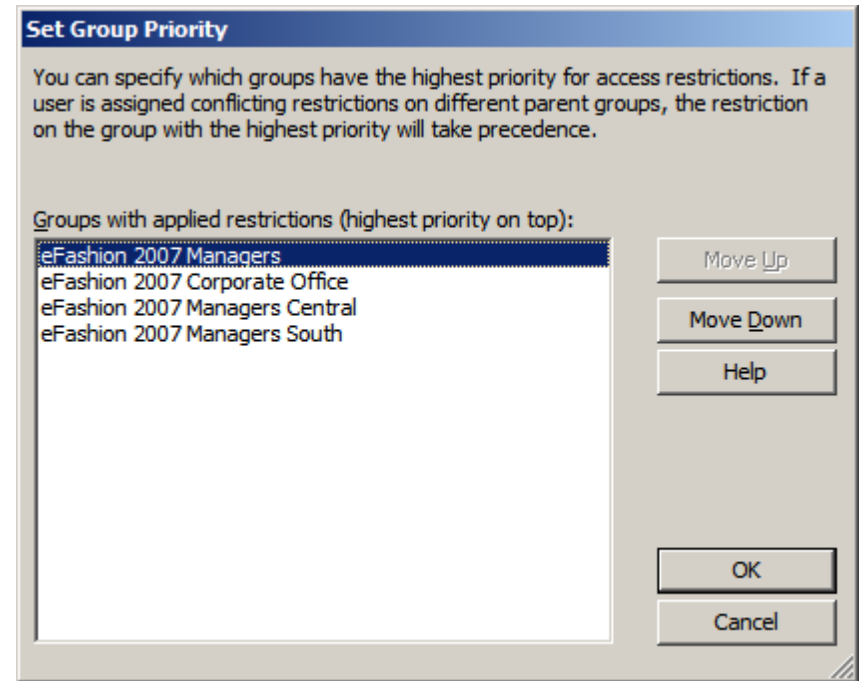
Set Group Priority

You can specify which groups have the highest priority for access restrictions. If a user is assigned conflicting restrictions on different parent groups, the restriction on the group with the highest priority will take precedence.

Groups with applied restrictions (highest priority on top):

eFashion 2007 Managers
eFashion 2007 Corporate Office
eFashion 2007 Managers Central
eFashion 2007 Managers South

Move Up
Move Down
Help
OK
Cancel